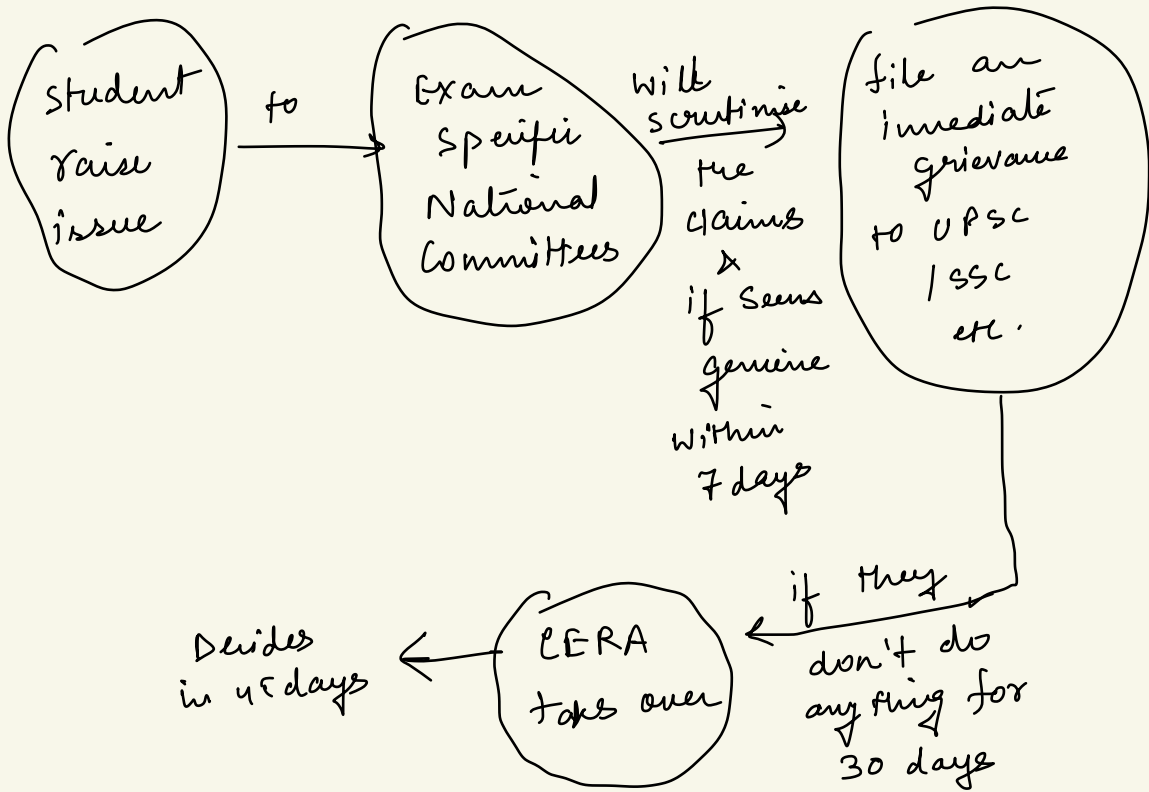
Student raise issue

to

Exam Speifii National Committees

will scrutinise the claims & if seems genuine within 7 days

file an immediate grievance to UPSC / SSC etc.

if they don't do any thing for 30 days

CERA takes over

Decides in 45 days